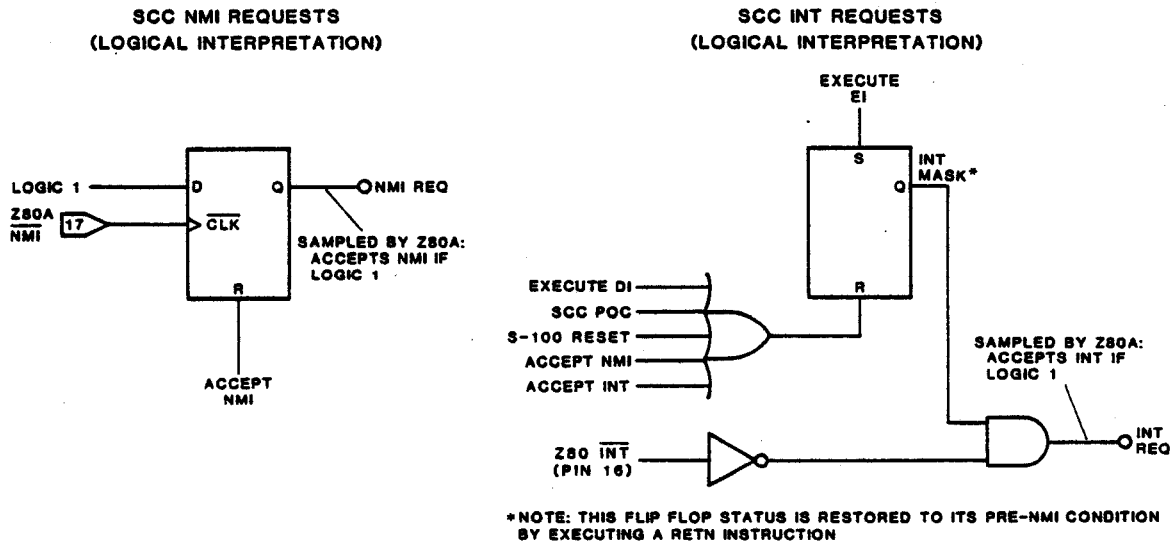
SCC NMI REQUESTS
(LOGICAL INTERPRETATION)

LOGIC 1
D
Q
NMI REQ
Z80A
$\overline{NMI}$
17
$\overline{CLK}$
SAMPLED BY Z80A: ACCEPTS NMI IF LOGIC 1
R
ACCEPT
NMI

SCC INT REQUESTS
(LOGICAL INTERPRETATION)

EXECUTE
EI
S
INT
MASK*
Q
R
EXECUTE DI
SCC POC
S-100 RESET
ACCEPT NMI
ACCEPT INT
SAMPLED BY Z80A: ACCEPTS INT IF LOGIC 1
Z80 $\overline{INT}$
(PIN 16)
INT
REQ

*NOTE: THIS FLIP FLOP STATUS IS RESTORED TO ITS PRE-NMI CONDITION BY EXECUTING A RETN INSTRUCTION